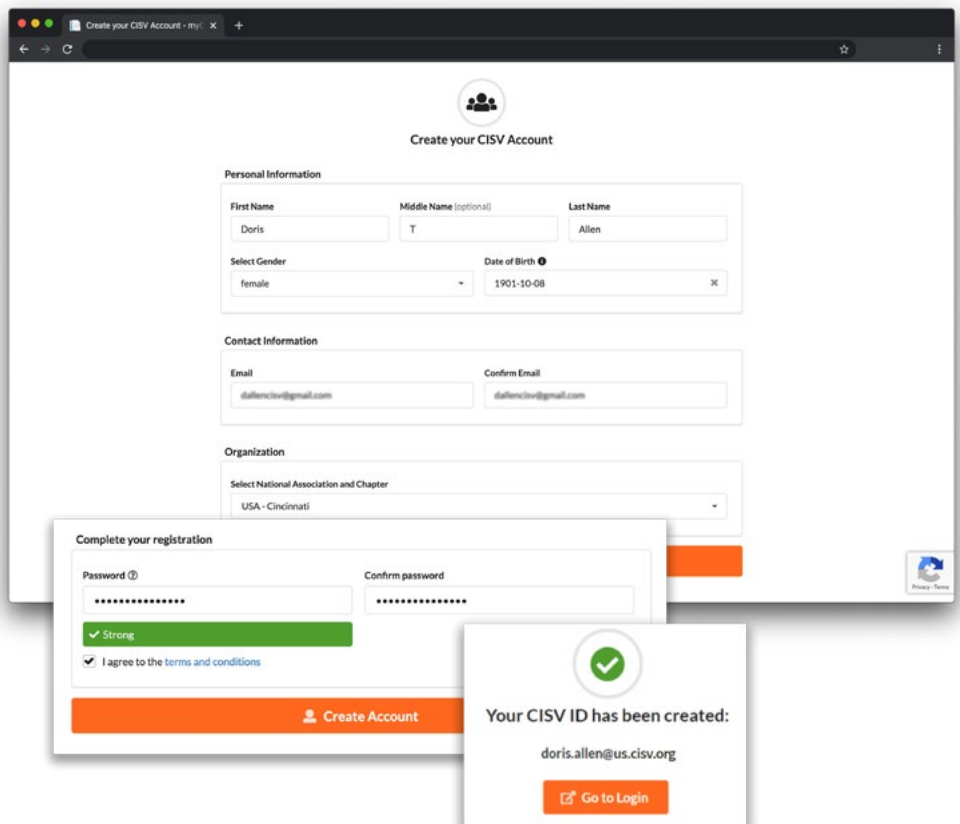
Create your CISV Account - my(

Create your CISV Account

Personal Information

First Name
Doris

Middle Name (optional)
T

Last Name
Allen

Select Gender
female

Date of Birth
1901-10-08

Contact Information

Email
dallencisv@gmail.com

Confirm Email
dallencisv@gmail.com

Organization

Select National Association and Chapter
USA - Cincinnati

Complete your registration

Password
•••••••••••••••

Confirm password
•••••••••••••••

Strong

I agree to the terms and conditions

Create Account

Your CISV ID has been created:

doris.allen@us.cisv.org

Go to Login

Privacy - Terms